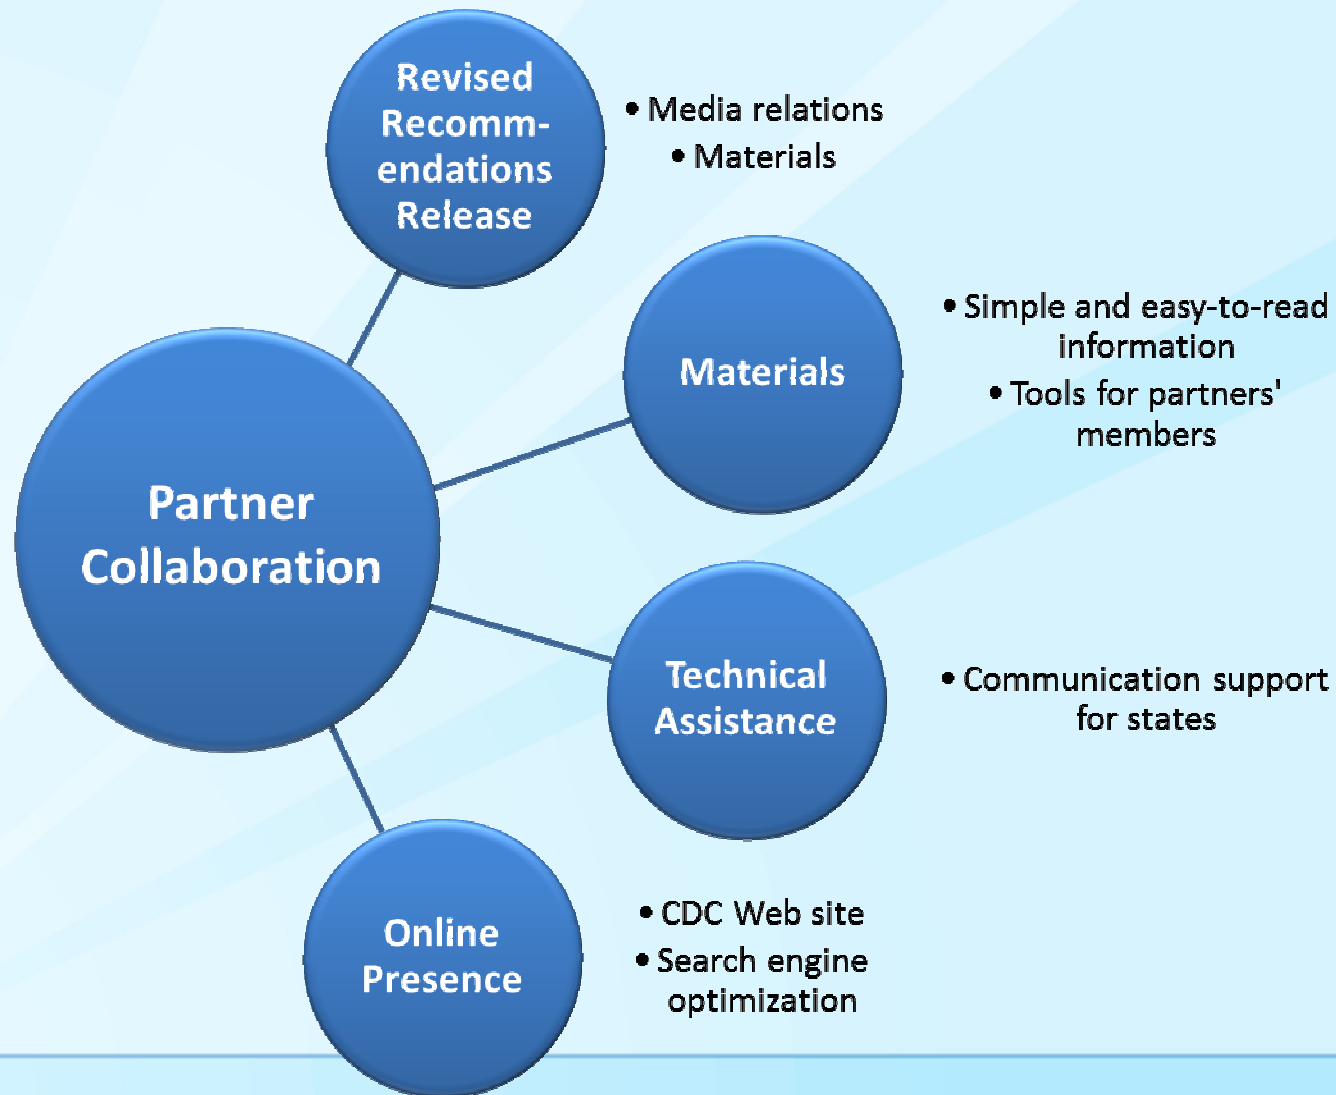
Partner Collaboration

Revised Recommendations Release

• Media relations
• Materials

Materials

• Simple and easy-to-read information
• Tools for partners' members

Technical Assistance

• Communication support for states

Online Presence

• CDC Web site
• Search engine optimization